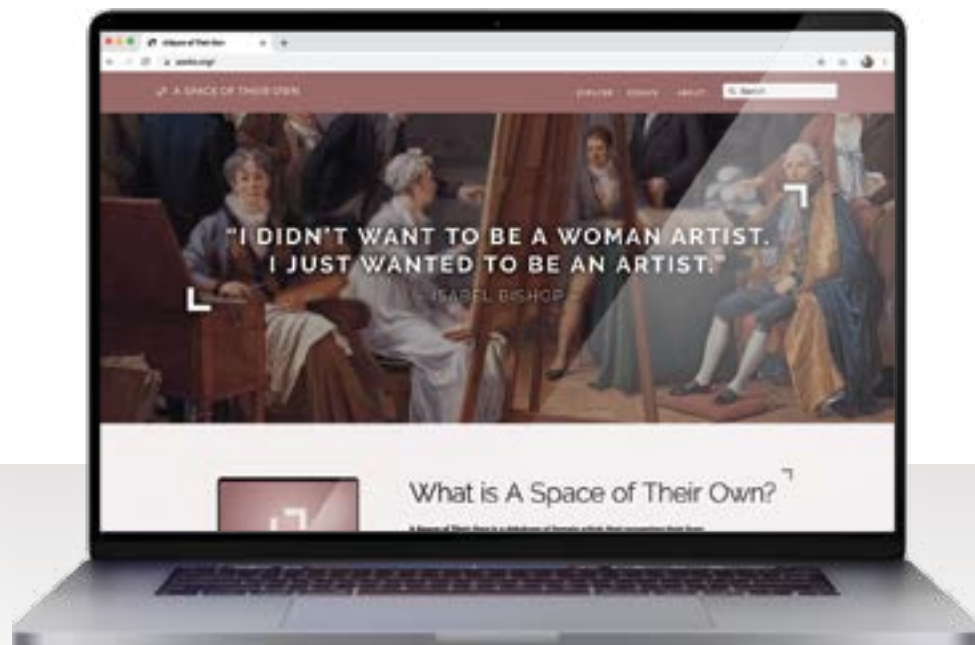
A Space of Their Own

asotw.org/

A SPACE OF THEIR OWN

EXPLORE ESSAYS ABOUT

Search

"I DIDN'T WANT TO BE A WOMAN ARTIST. I JUST WANTED TO BE AN ARTIST."

– ISABEL BISHOP

What is A Space of Their Own?

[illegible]